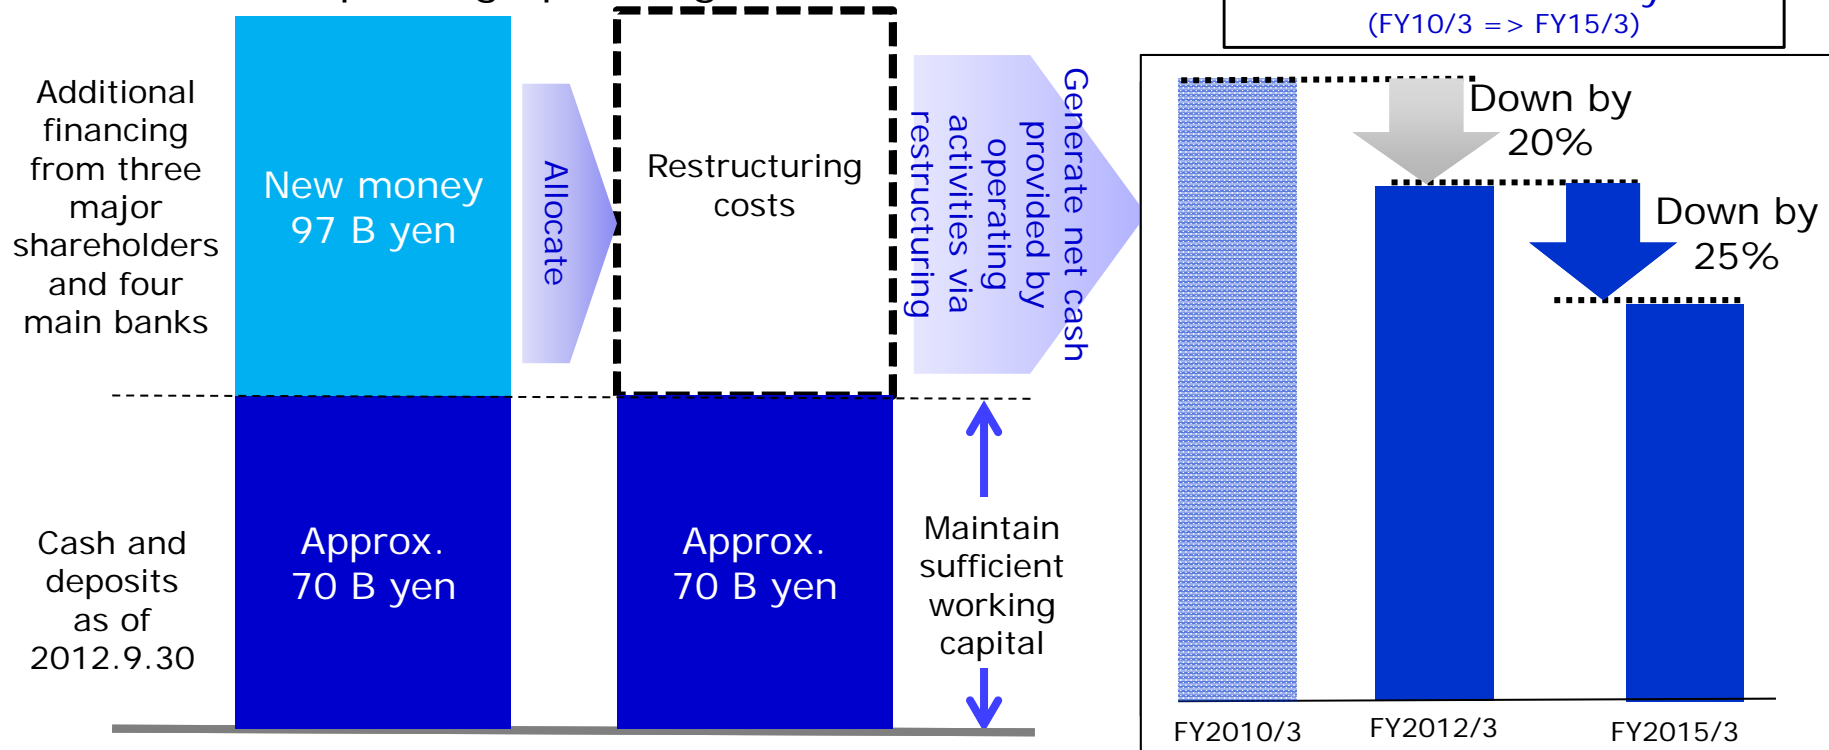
(FY10/3 => FY15/3)

Additional financing from three major shareholders and four main banks

New money 97 B yen

Allocate

Restructuring costs

Generate net cash provided by operating activities via restructuring

Cash and deposits as of 2012.9.30

Approx. 70 B yen

Approx. 70 B yen

Maintain sufficient working capital

Down by 20%

Down by 25%

FY2010/3

FY2012/3

FY2015/3